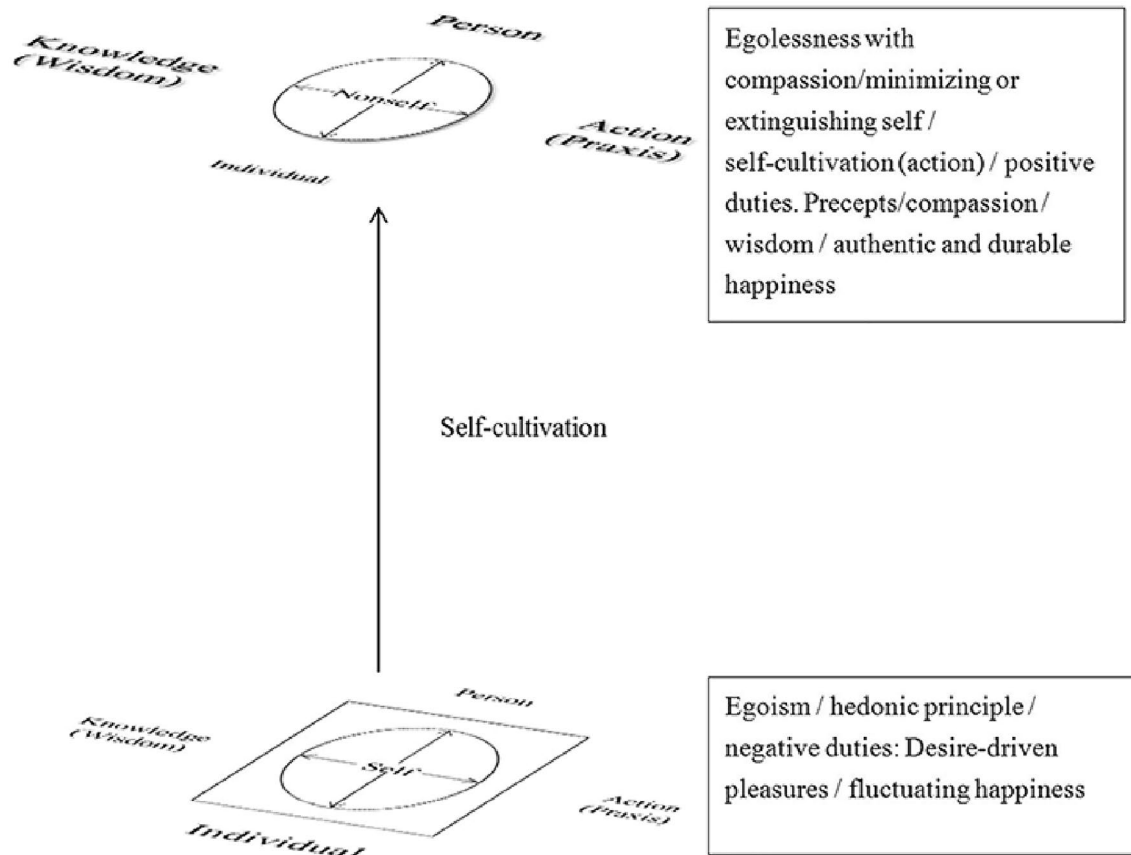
Person

Knowledge (Wisdom)

Nonself

Action (Praxis)

Individual

Egolessness with compassion/minimizing or extinguishing self / self-cultivation (action) / positive duties. Precepts/compassion / wisdom / authentic and durable happiness

Self-cultivation

Person

Knowledge (Wisdom)

Self

Action (Praxis)

Individual

Egoism / hedonic principle / negative duties: Desire-driven pleasures / fluctuating happiness